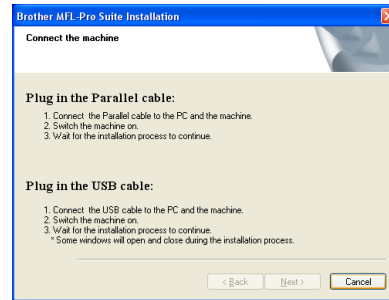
Brother MFL-Pro Suite Installation

Connect the machine

Plug in the Parallel cable:

1. Connect the Parallel cable to the PC and the machine.
2. Switch the machine on.
3. Wait for the installation process to continue.

Plug in the USB cable:

1. Connect the USB cable to the PC and the machine.
2. Switch the machine on.
3. Wait for the installation process to continue.
* Some windows will open and close during the installation process.

< Back Next > Cancel